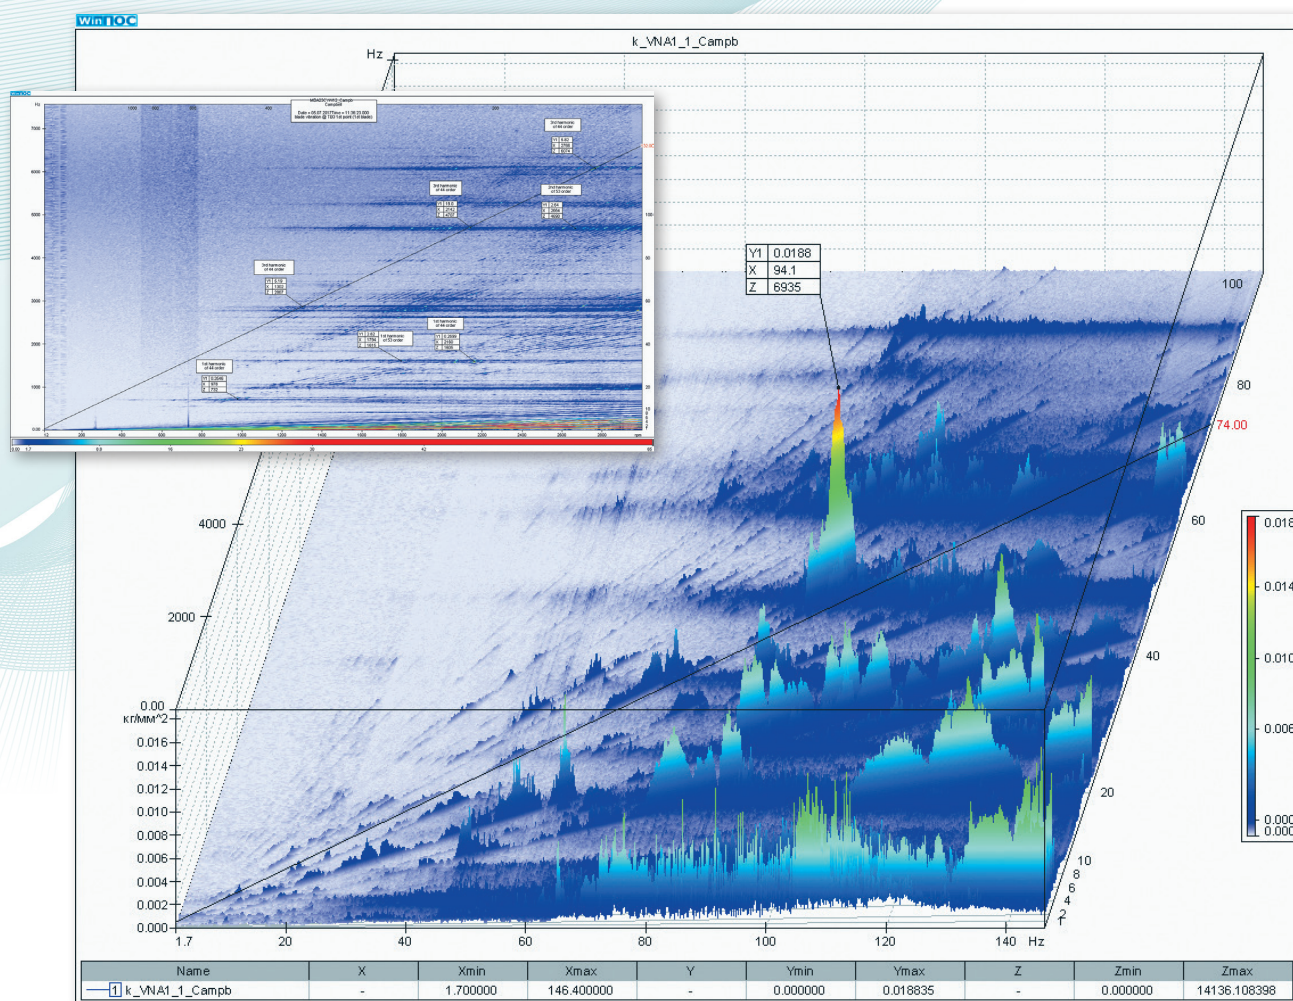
WinПОС

k_VNA1_1_Campb

Hz

Y1 0.0188
X 94.1
Z 6935

100
80
74.00
60
40
20
10
8
6
4
2
1

4000
2000
0.00
кг/мм^2
0.016
0.014
0.012
0.010
0.008
0.006
0.004
0.002
0.000

1.7 20 40 60 80 100 120 140 Hz

0.018
0.014
0.010
0.006
0.000
0.000

| Name | X | Xmin | Xmax | Y | Ymin | Ymax | Z | Zmin | Zmax |
|---|---|---|---|---|---|---|---|---|---|
| 1 k_VNA1_1_Campb | - | 1.700000 | 146.400000 | - | 0.000000 | 0.018835 | - | 0.000000 | 14136.108398 |

1st harmonic of 44 order

3rd harmonic of 44 order

3rd harmonic of 44 order

3rd harmonic of 53 order

1st harmonic of 53 order

1st harmonic of 44 order

3rd harmonic of 44 order

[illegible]